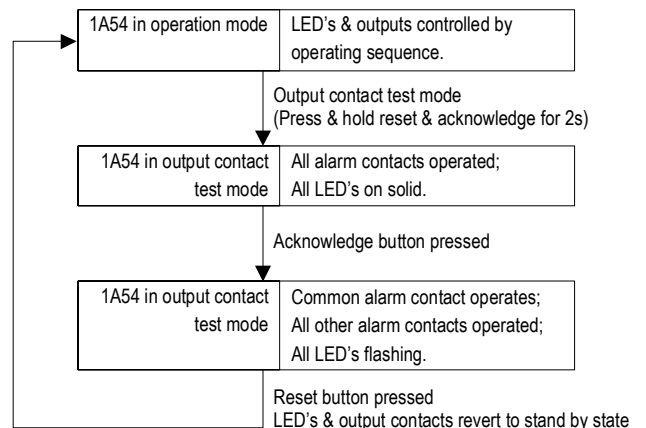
| 1A54 in operation mode | LED's & outputs controlled by operating sequence. |
|---|---|

Output contact test mode
(Press & hold reset & acknowledge for 2s)

| 1A54 in output contact test mode | All alarm contacts operated; All LED's on solid. |
|---|---|

Acknowledge button pressed

| 1A54 in output contact test mode | Common alarm contact operates; All other alarm contacts operated; All LED's flashing. |
|---|---|

Reset button pressed
LED's & output contacts revert to stand by state